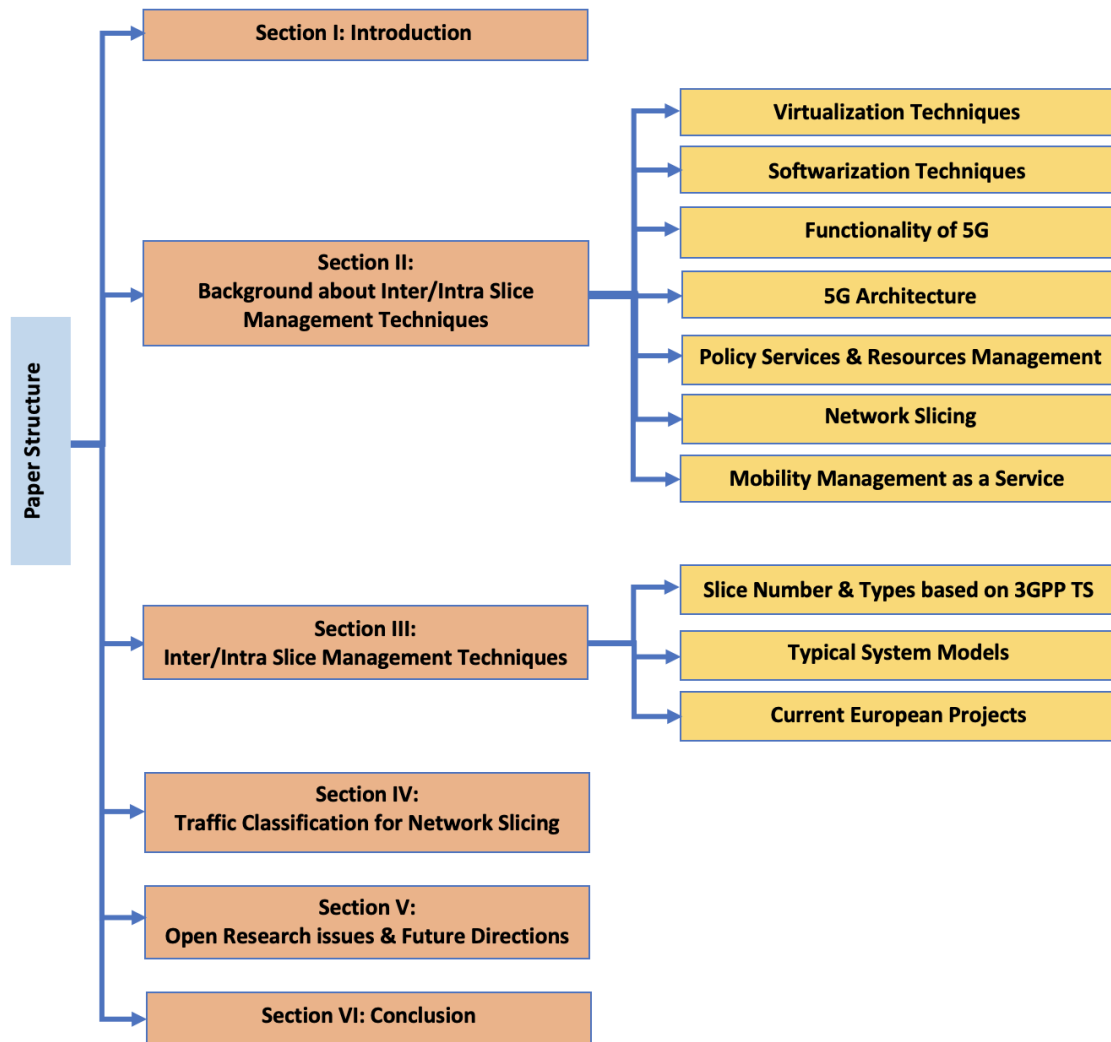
Paper Structure

Section I: Introduction

Section II:
Background about Inter/Intra Slice Management Techniques

Virtualization Techniques

Softwarization Techniques

Functionality of 5G

5G Architecture

Policy Services & Resources Management

Network Slicing

Mobility Management as a Service

Section III:
Inter/Intra Slice Management Techniques

Slice Number & Types based on 3GPP TS

Typical System Models

Current European Projects

Section IV:
Traffic Classification for Network Slicing

Section V:
Open Research issues & Future Directions

Section VI: Conclusion